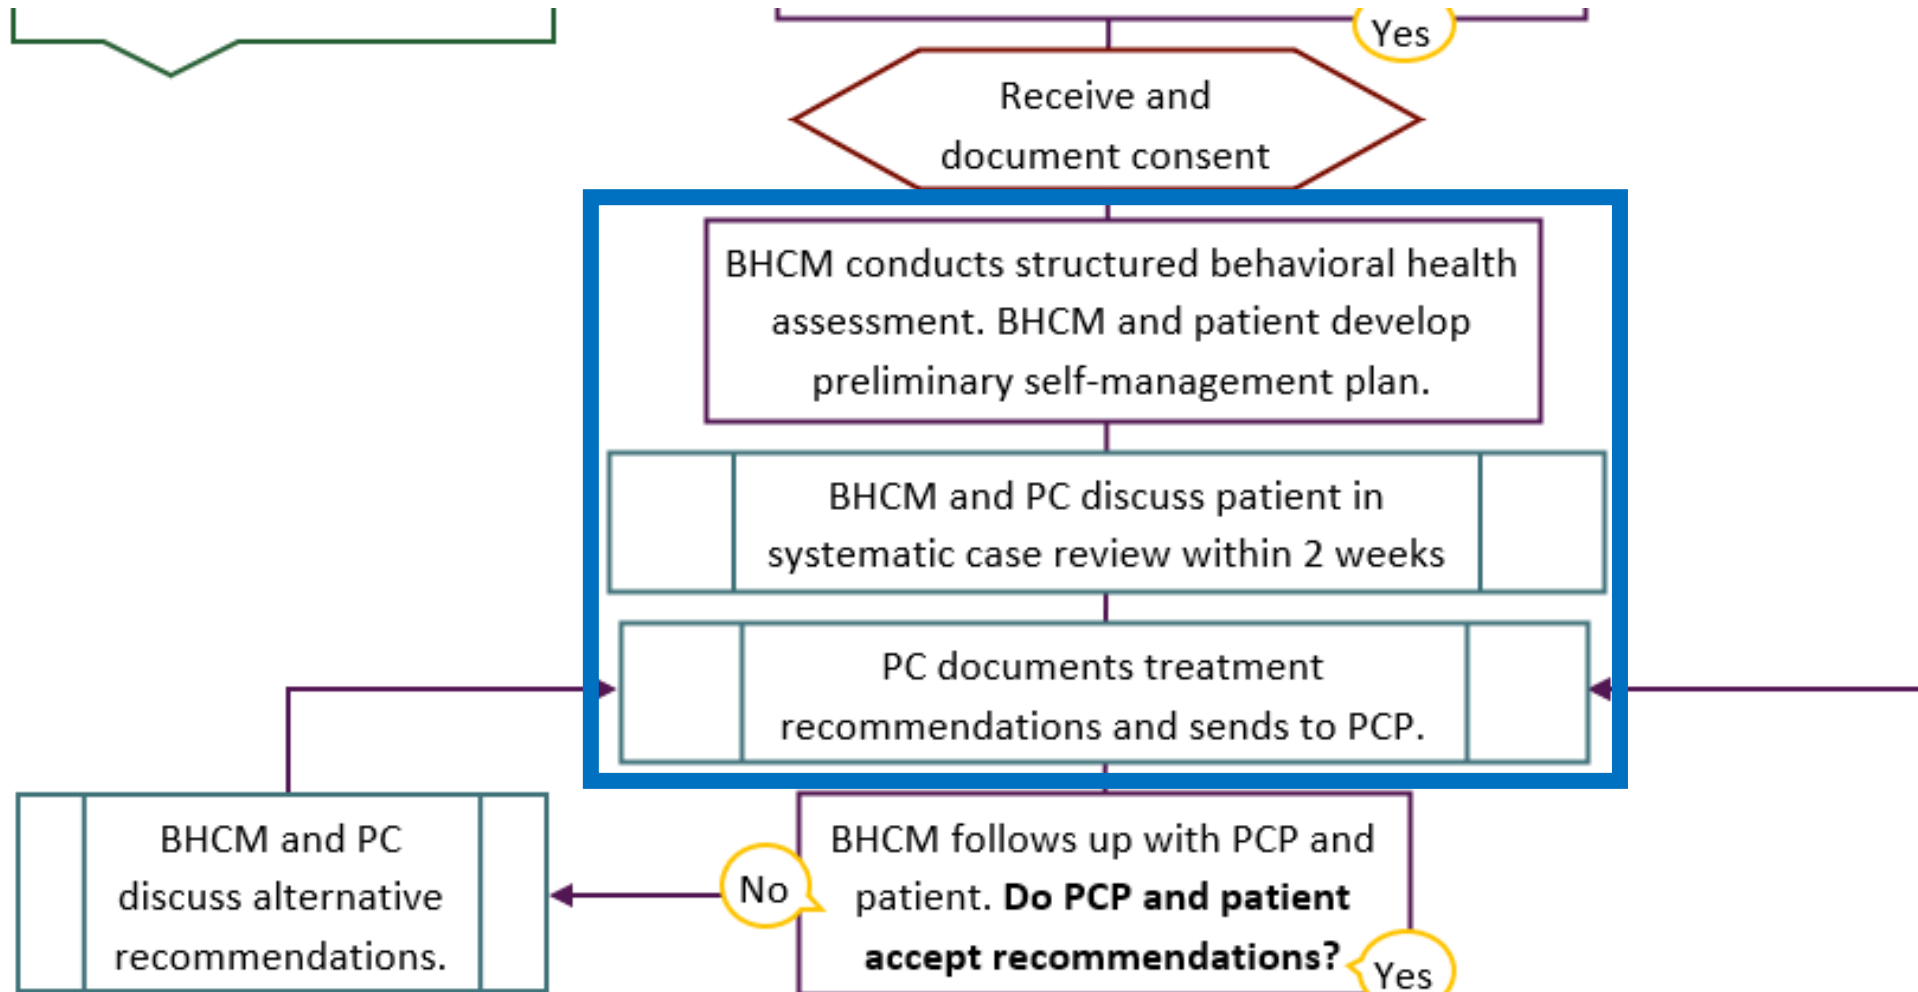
Yes

Receive and document consent

BHCM conducts structured behavioral health assessment. BHCM and patient develop preliminary self-management plan.

BHCM and PC discuss patient in systematic case review within 2 weeks

PC documents treatment recommendations and sends to PCP.

BHCM and PC discuss alternative recommendations.

No

BHCM follows up with PCP and patient. **Do PCP and patient accept recommendations?**

Yes